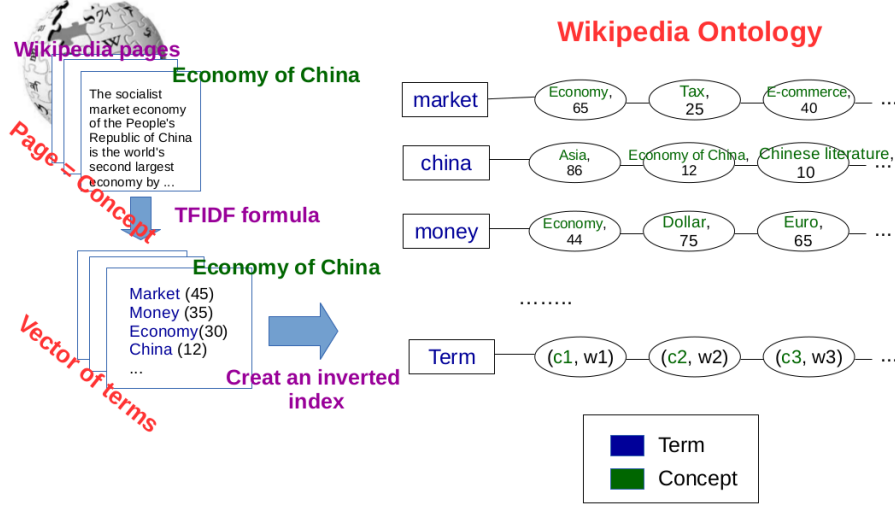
Wikipedia pages

Economy of China

The socialist market economy of the People's Republic of China is the world's second largest economy by ...

Page = Concept

TFIDF formula

Economy of China

Market (45)
Money (35)
Economy(30)
China (12)
...

Vector of terms

Creat an inverted index

Wikipedia Ontology

| market | Economy, 65 | Tax, 25 | E-commerce, 40 | ... |
|---|---|---|---|---|
| china | Asia, 86 | Economy of China, 12 | Chinese literature, 10 | ... |
| money | Economy, 44 | Dollar, 75 | Euro, 65 | ... |

........

| Term | (c1, w1) | (c2, w2) | (c3, w3) | ... |
|---|---|---|---|---|

Term
Concept